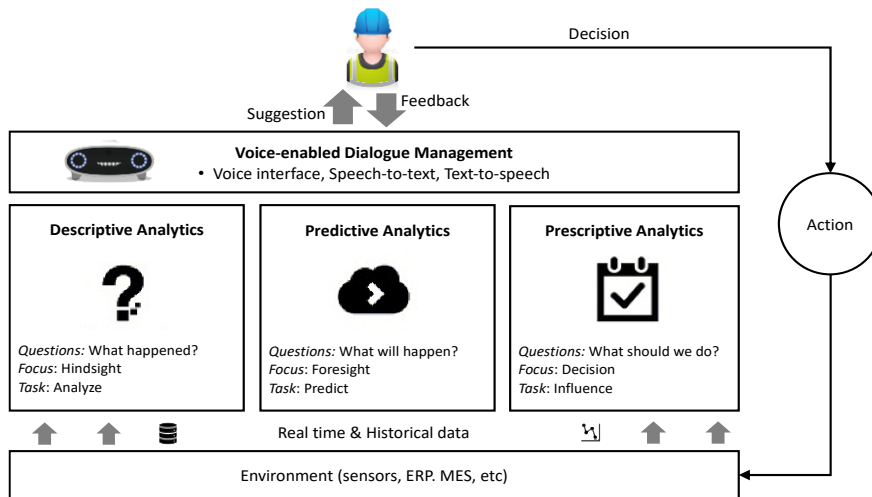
Decision

Suggestion

Feedback

Voice-enabled Dialogue Management
• Voice interface, Speech-to-text, Text-to-speech

Action

Descriptive Analytics

?

Questions: What happened?
Focus: Hindsight
Task: Analyze

Predictive Analytics

Questions: What will happen?
Focus: Foresight
Task: Predict

Prescriptive Analytics

Questions: What should we do?
Focus: Decision
Task: Influence

Real time & Historical data

Environment (sensors, ERP. MES, etc)